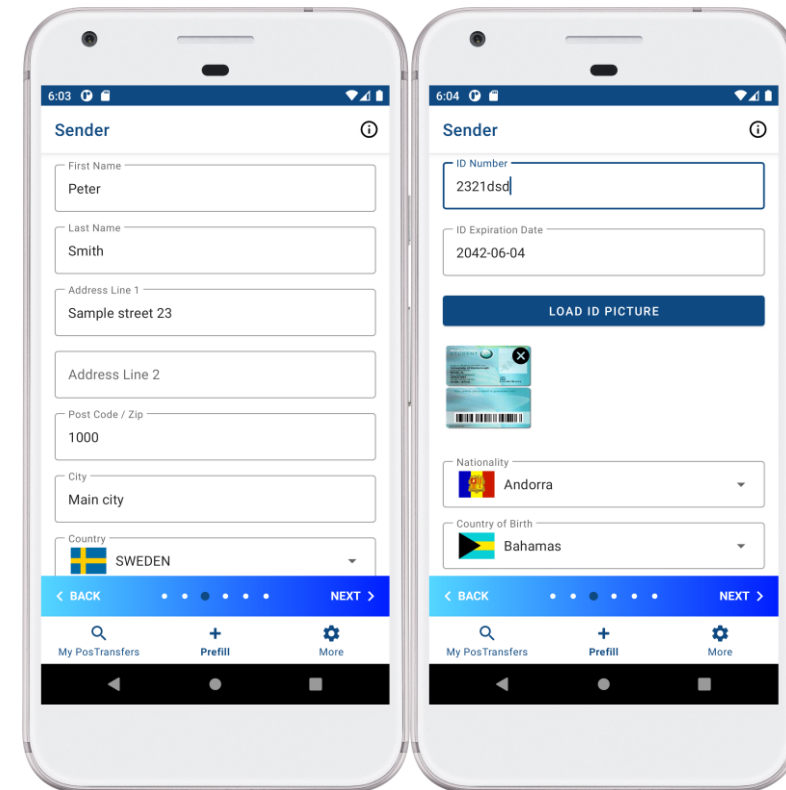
6:03

Sender

First Name
Peter

Last Name
Smith

Address Line 1
Sample street 23

Address Line 2

Post Code / Zip
1000

City
Main city

Country
SWEDEN

< BACK
NEXT >

My PosTransfers
Prefill
More

6:04

Sender

ID Number
2321dsd

ID Expiration Date
2042-06-04

LOAD ID PICTURE

Nationality
Andorra

Country of Birth
Bahamas

< BACK
NEXT >

My PosTransfers
Prefill
More